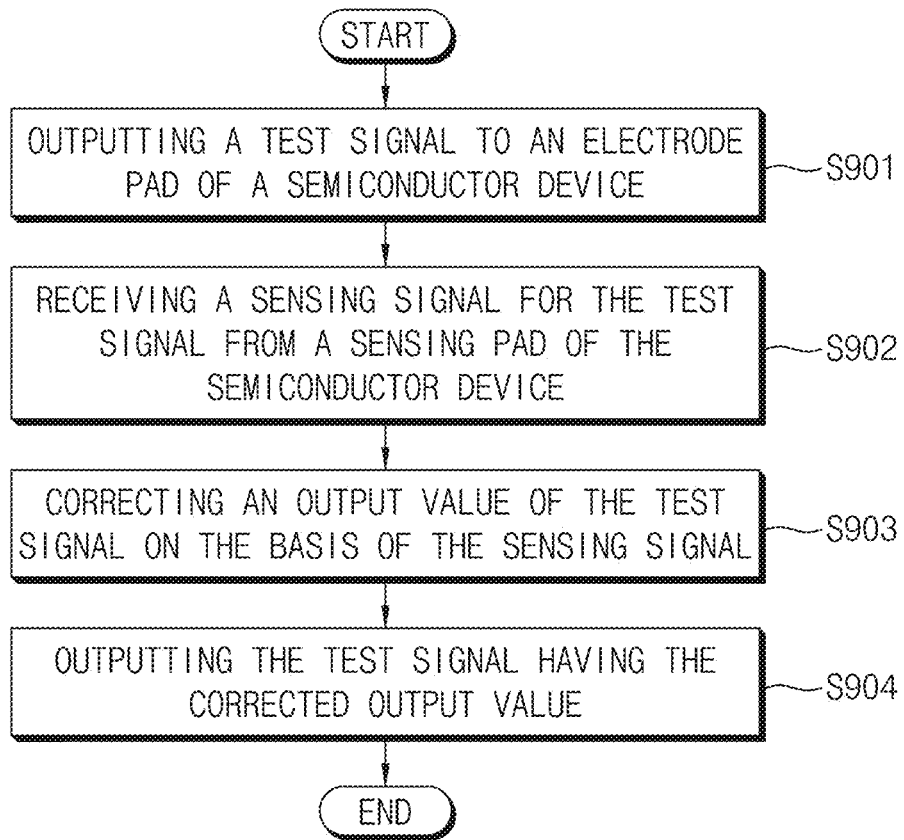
START

OUTPUTTING A TEST SIGNAL TO AN ELECTRODE PAD OF A SEMICONDUCTOR DEVICE

S901

RECEIVING A SENSING SIGNAL FOR THE TEST SIGNAL FROM A SENSING PAD OF THE SEMICONDUCTOR DEVICE

S902

CORRECTING AN OUTPUT VALUE OF THE TEST SIGNAL ON THE BASIS OF THE SENSING SIGNAL

S903

OUTPUTTING THE TEST SIGNAL HAVING THE CORRECTED OUTPUT VALUE

S904

END